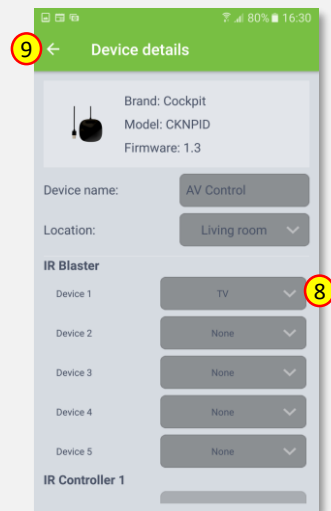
80% 16:30

9

Device details

Brand: Cockpit
Model: CKNPID
Firmware: 1.3

Device name: AV Control

Location: Living room

IR Blaster

Device 1 TV

8

Device 2 None

Device 3 None

Device 4 None

Device 5 None

IR Controller 1